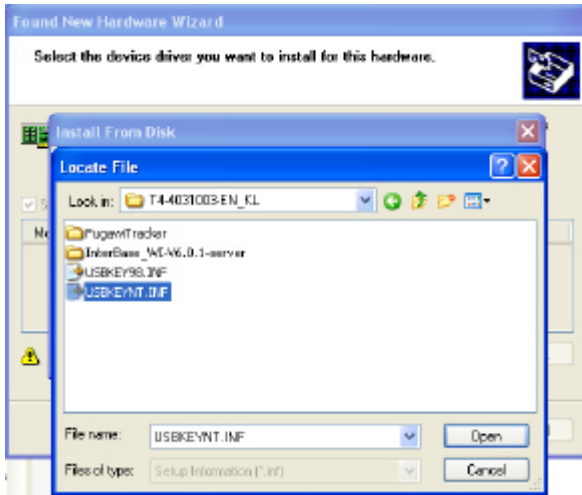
Found New Hardware Wizard

Select the device driver you want to install for this hardware.

Install From Disk

Locate File

Look in: T4-4031003-EN_KL

PugewiTracker
InterBase_WI-V6.0.1-server
USBKEY98.INF
USBKEYNT.INF

File name: USBKEYNT.INF
Open

Files of type: Setup Information (*.inf)
Cancel